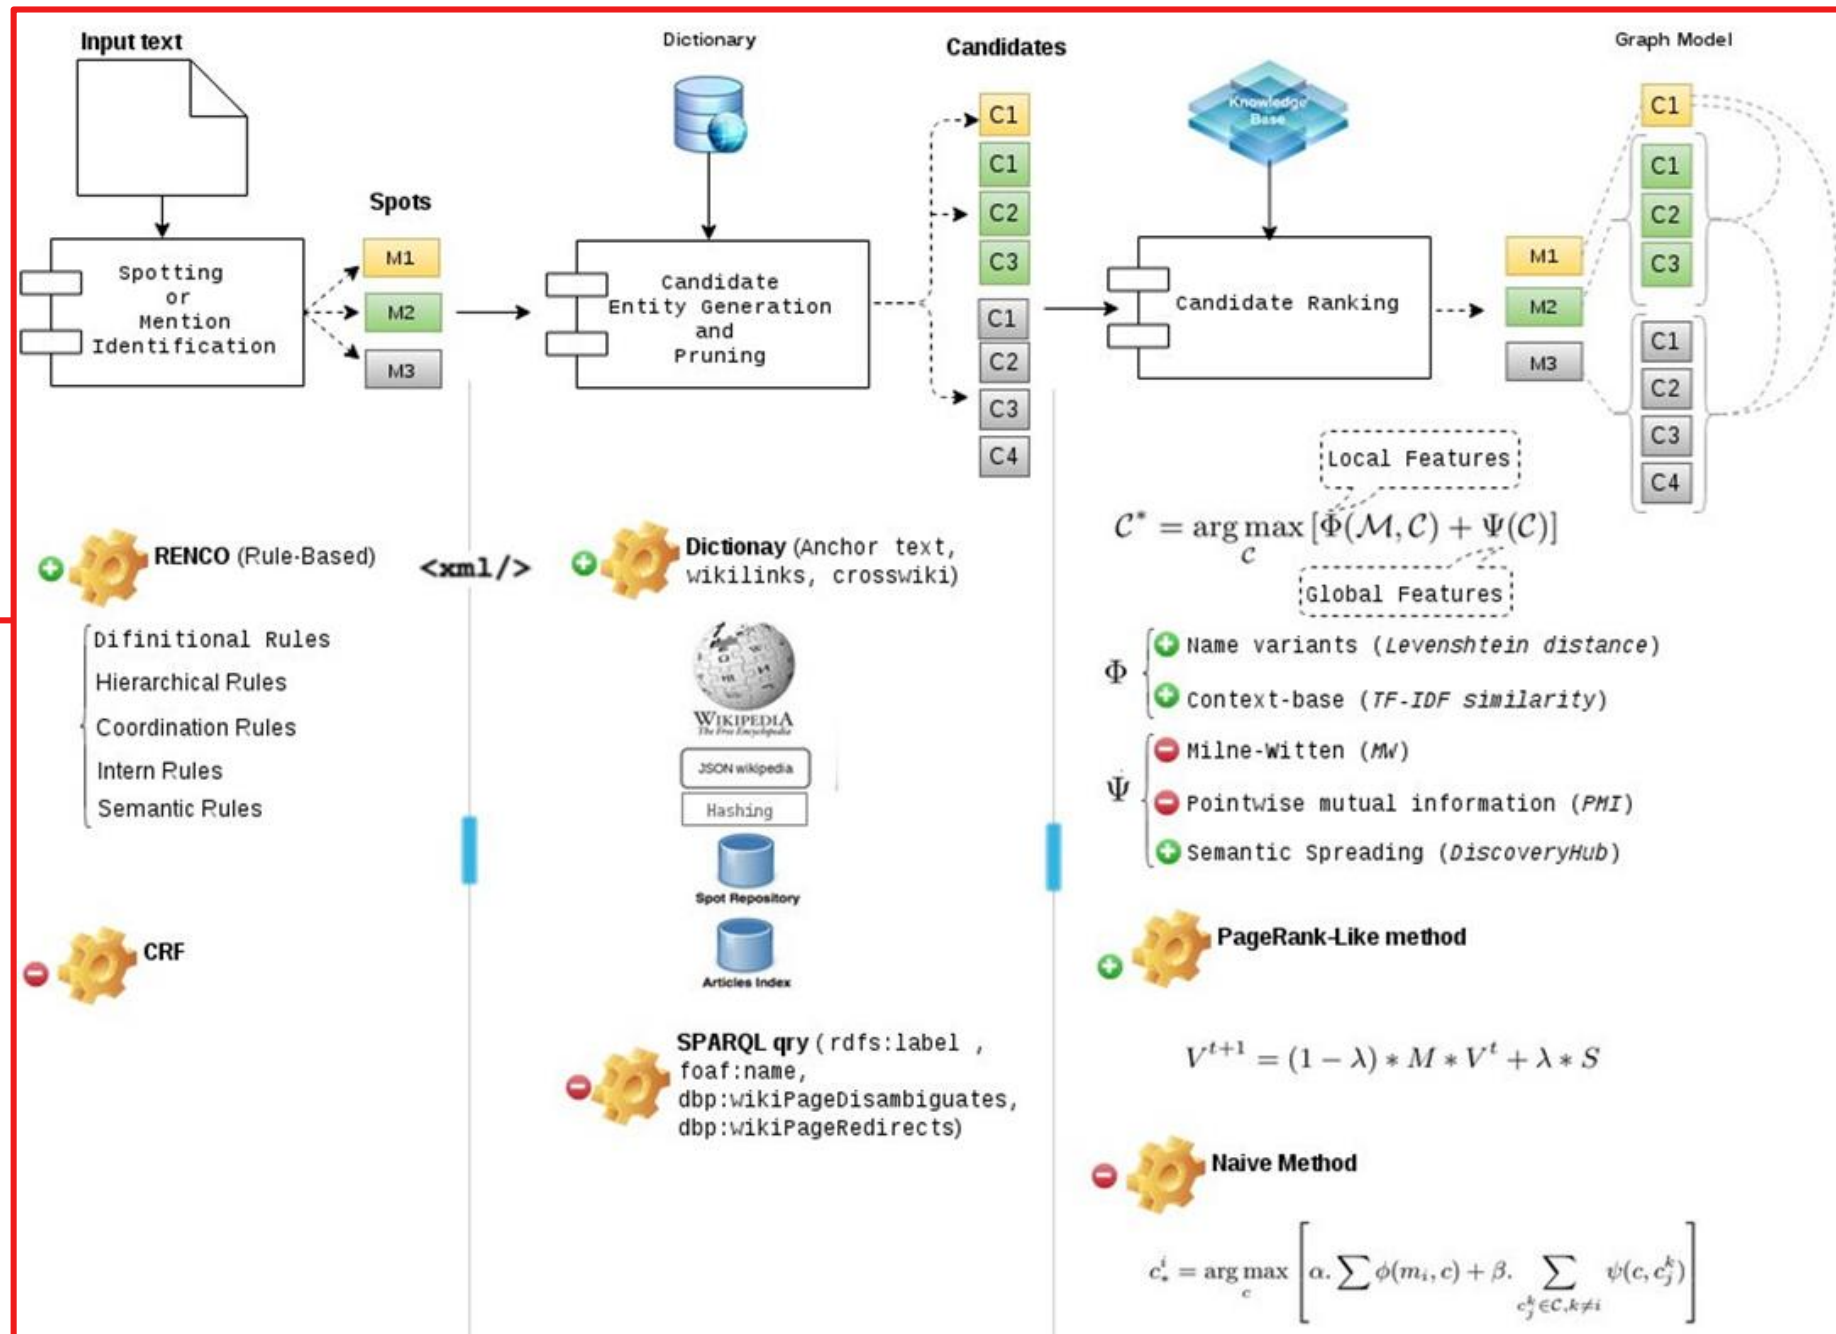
Input text

Dictionary

Candidates

Graph Model

Spots

Spotting or Mention Identification

M1
M2
M3

Candidate Entity Generation and Pruning

C1
C1
C2
C3
C1
C2
C3
C4

Knowledge Base

Candidate Ranking

M1
M2
M3

C1
C1
C2
C3
C1
C2
C3
C4

Local Features

$\mathcal{C}^* = \arg\max_{\mathcal{C}} [\Phi(\mathcal{M},\mathcal{C}) + \Psi(\mathcal{C})]$

Global Features

RENCO (Rule-Based)

<xml/>

Dictionay (Anchor text, wikilinks, crosswiki)

Difinitional Rules
Hierarchical Rules
Coordination Rules
Intern Rules
Semantic Rules

WIKIPEDIA
The Free Encyclopedia

JSON wikipedia
Hashing
Spot Repository
Articles Index

$\Phi$
Name variants (Levenshtein distance)
Context-base (TF-IDF similarity)

$\Psi$
Milne-Witten (MW)
Pointwise mutual information (PMI)
Semantic Spreading (DiscoveryHub)

CRF

PageRank-Like method

$V^{t+1} = (1-\lambda) * M * V^t + \lambda * S$

SPARQL qry (rdfs:label , foaf:name, dbp:wikiPageDisambiguates, dbp:wikiPageRedirects)

Naive Method

$c_*^i = \arg\max_{c} \left[\alpha.\sum \phi(m_i,c) + \beta.\sum_{c_j^k \in \mathcal{C}, k\neq i} \psi(c,c_j^k)\right]$